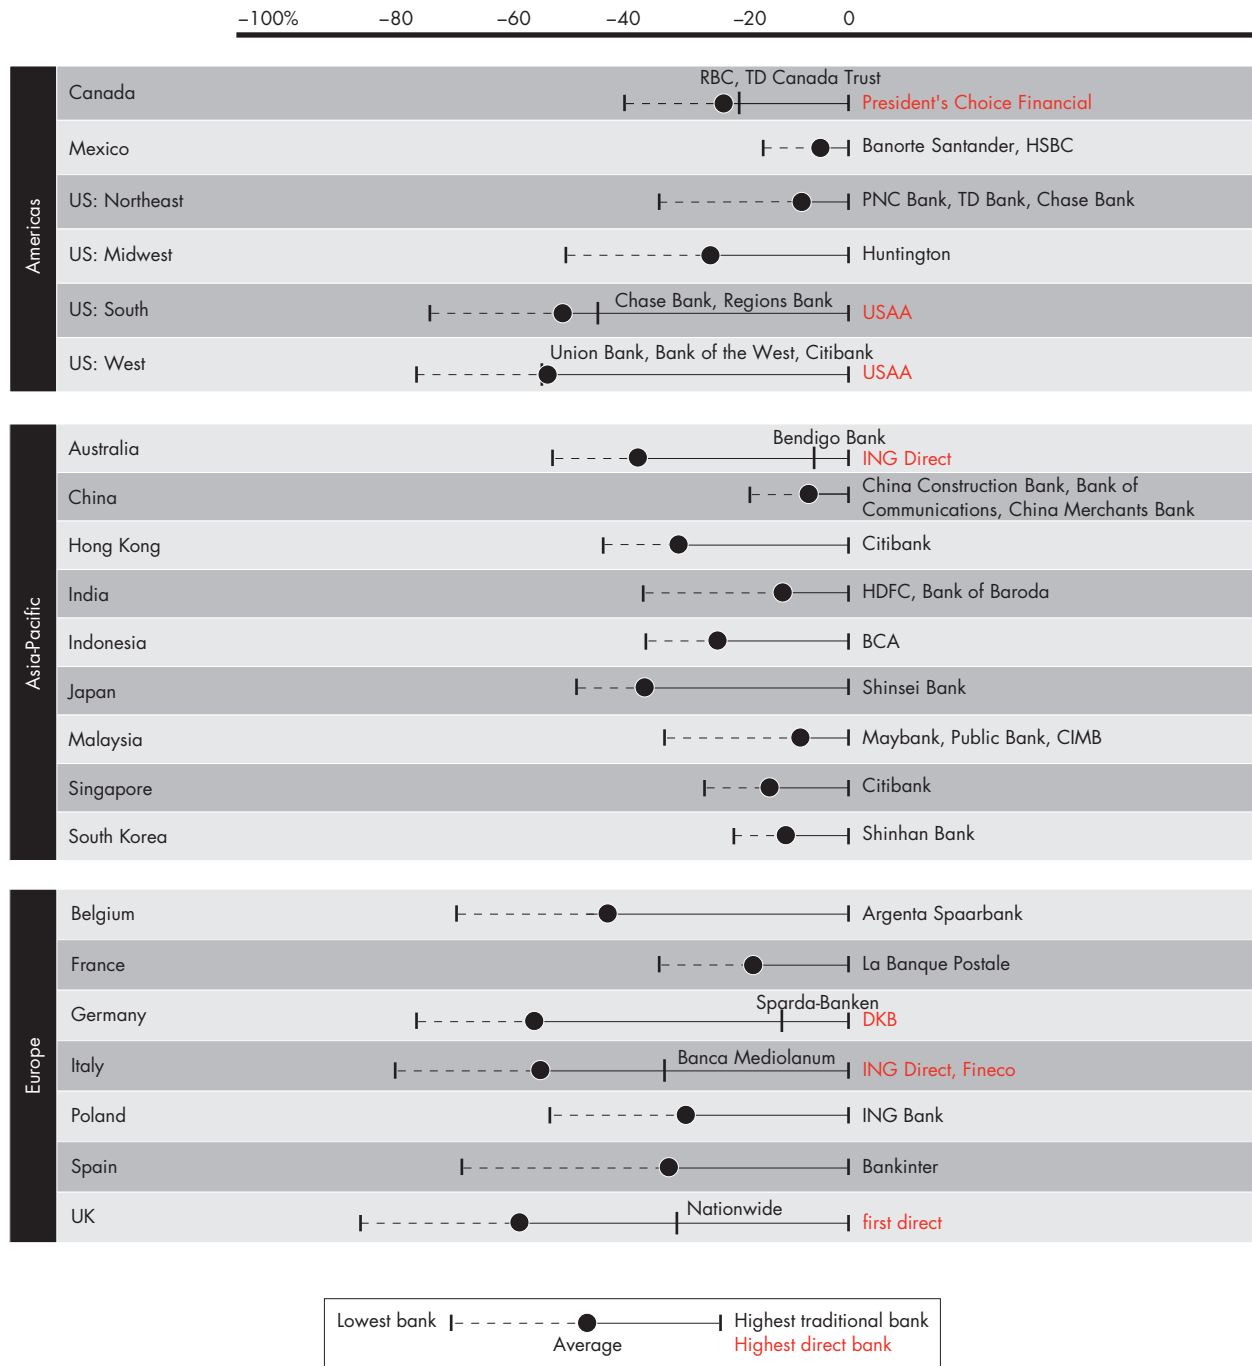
–100% –80 –60 –40 –20 0

Americas

Canada
RBC, TD Canada Trust
President's Choice Financial

Mexico
Banorte Santander, HSBC

US: Northeast
PNC Bank, TD Bank, Chase Bank

US: Midwest
Huntington

US: South
Chase Bank, Regions Bank
USAA

US: West
Union Bank, Bank of the West, Citibank
USAA

Asia-Pacific

Australia
Bendigo Bank
ING Direct

China
China Construction Bank, Bank of Communications, China Merchants Bank

Hong Kong
Citibank

India
HDFC, Bank of Baroda

Indonesia
BCA

Japan
Shinsei Bank

Malaysia
Maybank, Public Bank, CIMB

Singapore
Citibank

South Korea
Shinhan Bank

Europe

Belgium
Argenta Spaarbank

France
La Banque Postale

Germany
Sparda-Banken
DKB

Italy
Banca Mediolanum
ING Direct, Fineco

Poland
ING Bank

Spain
Bankinter

UK
Nationwide
first direct

Lowest bank
Average
Highest traditional bank
Highest direct bank